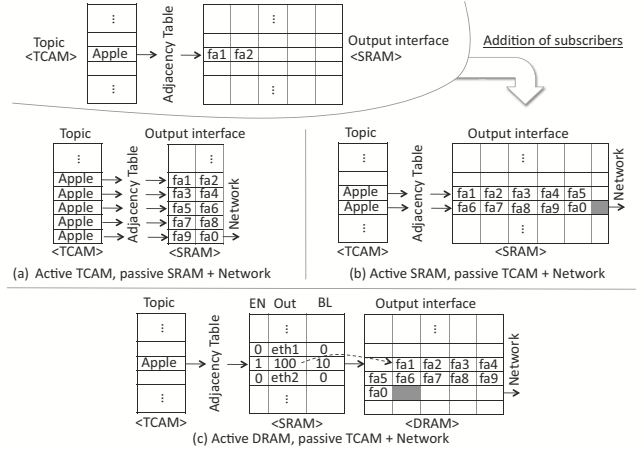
Topic
<TCAM>
⋮
Apple
⋮
Adjacency Table
⋮
fa1 fa2
⋮
Output interface
<SRAM>
Addition of subscribers

Topic
⋮
Apple
Apple
Apple
Apple
Apple
<TCAM>
Adjacency Table
Output interface
⋮ ⋮
fa1 fa2
fa3 fa4
fa5 fa6
fa7 fa8
fa9 fa0
<SRAM>
Network
(a) Active TCAM, passive SRAM + Network

Topic
⋮
Apple
Apple
⋮
<TCAM>
Adjacency Table
Output interface
⋮
fa1 fa2 fa3 fa4 fa5
fa6 fa7 fa8 fa9 fa0
⋮
<SRAM>
Network
(b) Active SRAM, passive TCAM + Network

Topic
⋮
Apple
⋮
<TCAM>
Adjacency Table

| EN | Out | BL |
|---|---|---|
| | ⋮ | |
| 0 | eth1 | 0 |
| 1 | 100 | 10 |
| 0 | eth2 | 0 |
| | ⋮ | |

<SRAM>
Output interface
⋮
fa1 fa2 fa3 fa4
fa5 fa6 fa7 fa8 fa9
fa0
<DRAM>
Network
(c) Active DRAM, passive TCAM + Network